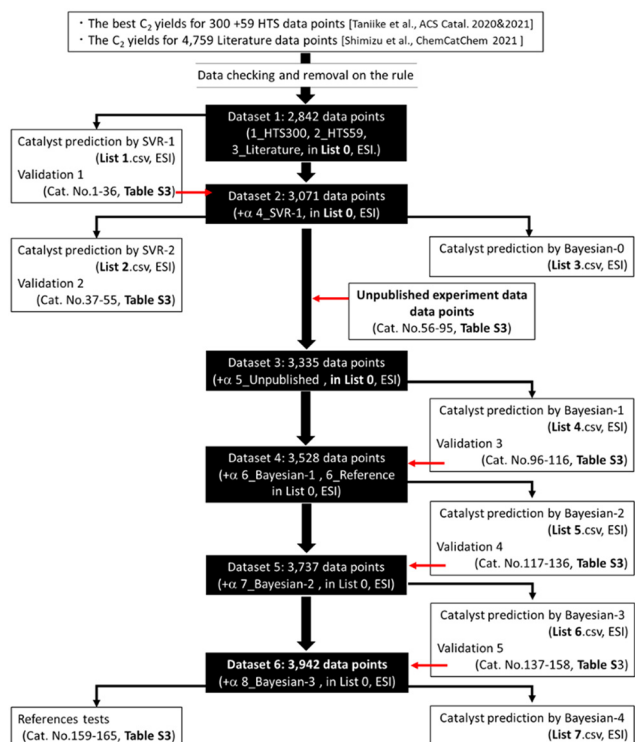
・The best $C_2$ yields for 300 +59 HTS data points [Taniike et al., ACS Catal. 2020&2021]
・The $C_2$ yields for 4,759 Literature data points [Shimizu et al., ChemCatChem 2021]

Data checking and removal on the rule

Dataset 1: 2,842 data points (1_HTS300, 2_HTS59, 3_Literature, in List 0, ESI.)

Catalyst prediction by SVR-1 (List 1.csv, ESI)
Validation 1 (Cat. No.1-36, Table S3)

Dataset 2: 3,071 data points (+α 4_SVR-1, in List 0, ESI)

Catalyst prediction by SVR-2 (List 2.csv, ESI)
Validation 2 (Cat. No.37-55, Table S3)

Catalyst prediction by Bayesian-0 (List 3.csv, ESI)

Unpublished experiment data data points (Cat. No.56-95, Table S3)

Dataset 3: 3,335 data points (+α 5_Unpublished , in List 0, ESI)

Catalyst prediction by Bayesian-1 (List 4.csv, ESI)
Validation 3 (Cat. No.96-116, Table S3)

Dataset 4: 3,528 data points (+α 6_Bayesian-1 , 6_Reference in List 0, ESI)

Catalyst prediction by Bayesian-2 (List 5.csv, ESI)
Validation 4 (Cat. No.117-136, Table S3)

Dataset 5: 3,737 data points (+α 7_Bayesian-2 , in List 0, ESI)

Catalyst prediction by Bayesian-3 (List 6.csv, ESI)
Validation 5 (Cat. No.137-158, Table S3)

Dataset 6: 3,942 data points (+α 8_Bayesian-3 , in List 0, ESI)

References tests (Cat. No.159-165, Table S3)

Catalyst prediction by Bayesian-4 (List 7.csv, ESI)